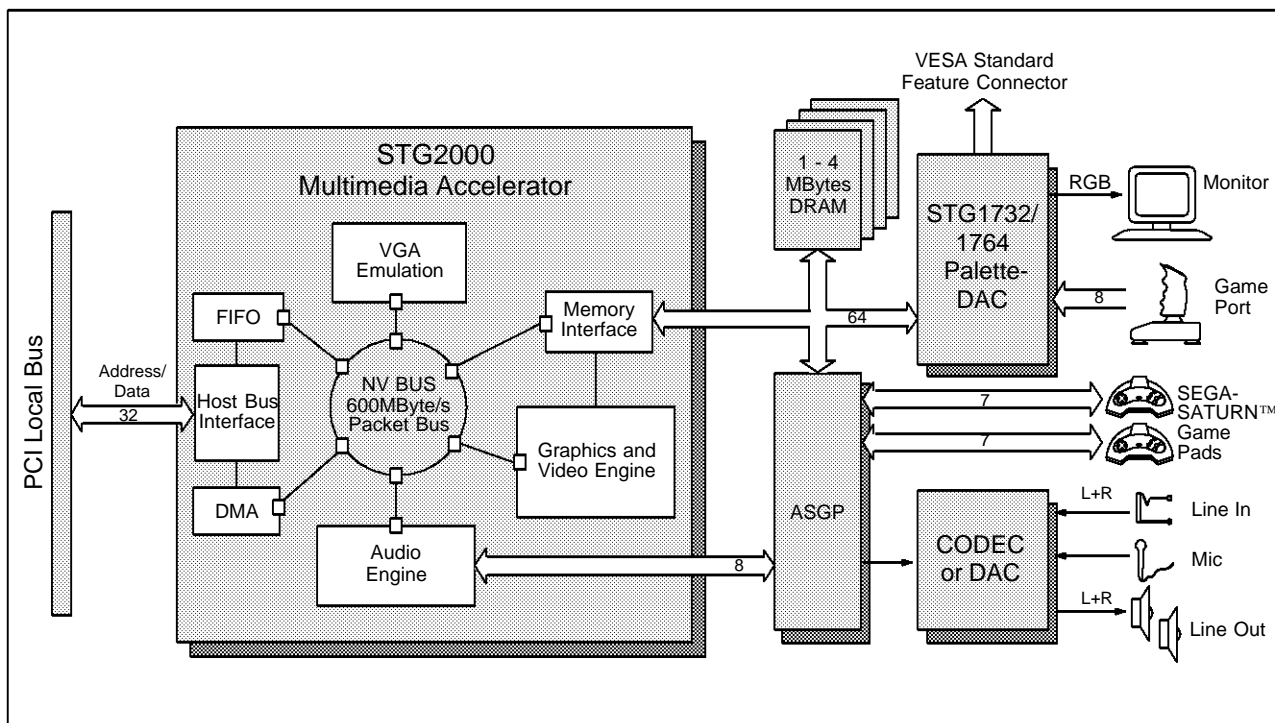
VESA Standard
Feature Connector

STG2000
Multimedia Accelerator

1 - 4
MBytes
DRAM

STG1732/
1764
Palette-
DAC

RGB

Monitor

Game
Port

8

VGA
Emulation

FIFO

Memory
Interface

64

PCI Local Bus

Address/
Data

32

Host Bus
Interface

NV BUS
600MByte/s
Packet Bus

Graphics and
Video Engine

ASGP

7

7

SEGA-
SATURN™
Game
Pads

DMA

Audio
Engine

8

CODEC
or DAC

L+R

Line In

Mic

L+R

Line Out